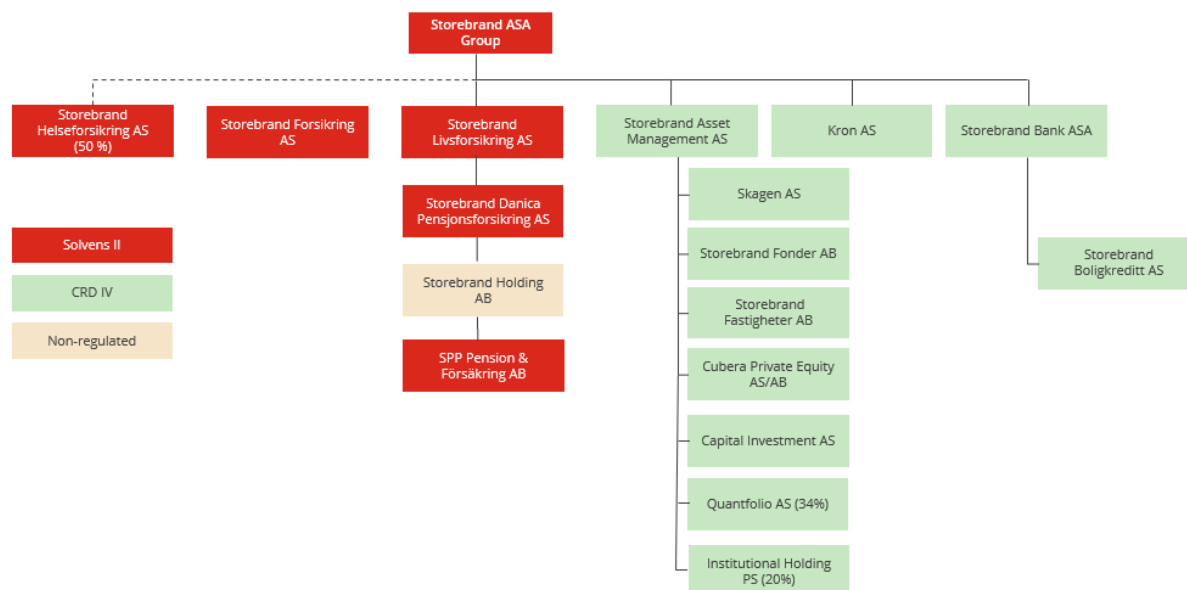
Storebrand ASA Group

Storebrand Helseforsikring AS (50 %)

Storebrand Forsikring AS

Storebrand Livsforsikring AS

Storebrand Danica Pensjonsforsikring AS

Storebrand Holding AB

SPP Pension & Försäkring AB

Storebrand Asset Management AS

Skagen AS

Storebrand Fonder AB

Storebrand Fastigheter AB

Cubera Private Equity AS/AB

Capital Investment AS

Quantfolio AS (34%)

Institutional Holding PS (20%)

Kron AS

Storebrand Bank ASA

Storebrand Boligkreditt AS

Solvens II

CRD IV

Non-regulated